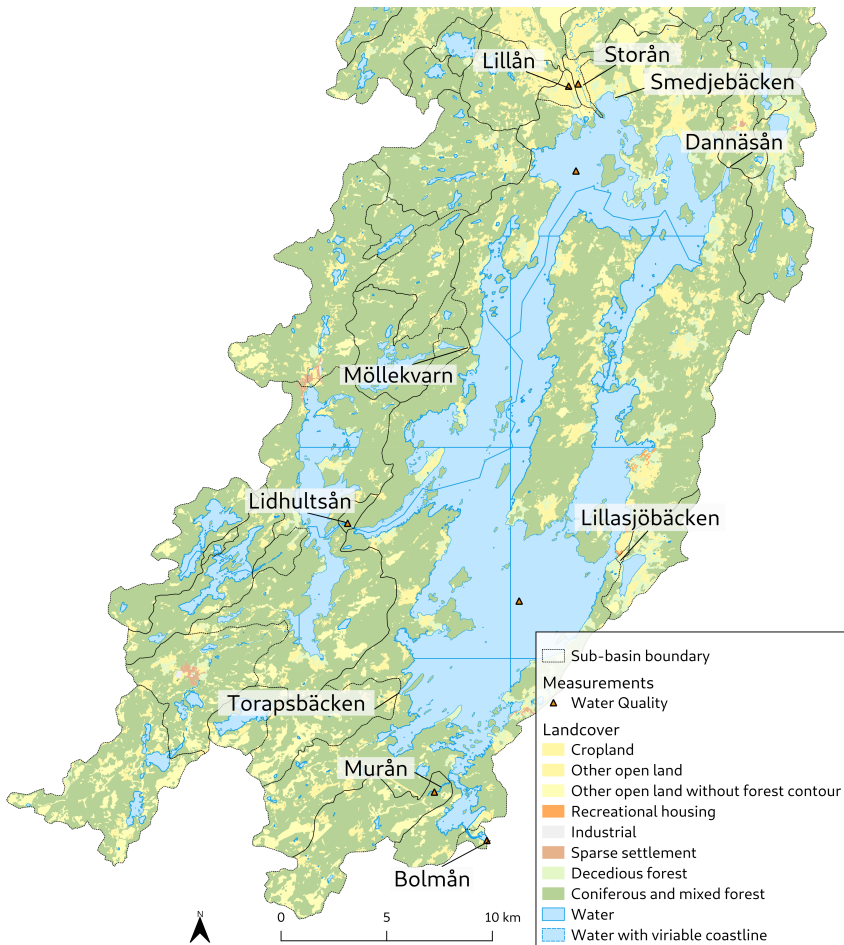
Lillån
Storån
Smedjebäcken
Dannäsån
Möllekvarn
Lidhultsån
Lillasjöbäcken
Torapsbäcken
Murån
Bolmån

Sub-basin boundary
Measurements
Water Quality
Landcover
Cropland
Other open land
Other open land without forest contour
Recreational housing
Industrial
Sparse settlement
Decedious forest
Coniferous and mixed forest
Water
Water with viriable coastline

N
0
5
10 km